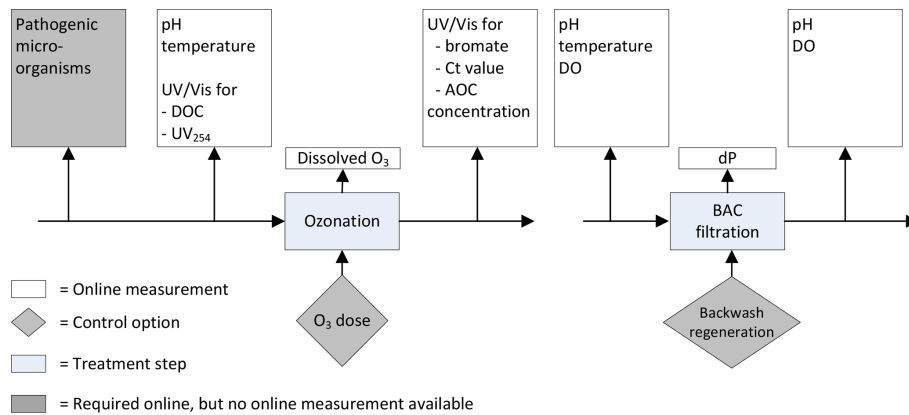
Pathogenic micro-organisms

pH
temperature

UV/Vis for
- DOC
- $UV_{254}$

Dissolved $O_3$

Ozonation

$O_3$ dose

UV/Vis for
- bromate
- Ct value
- AOC concentration

pH
temperature
DO

dP

BAC filtration

Backwash regeneration

pH
DO

= Online measurement

= Control option

= Treatment step

= Required online, but no online measurement available